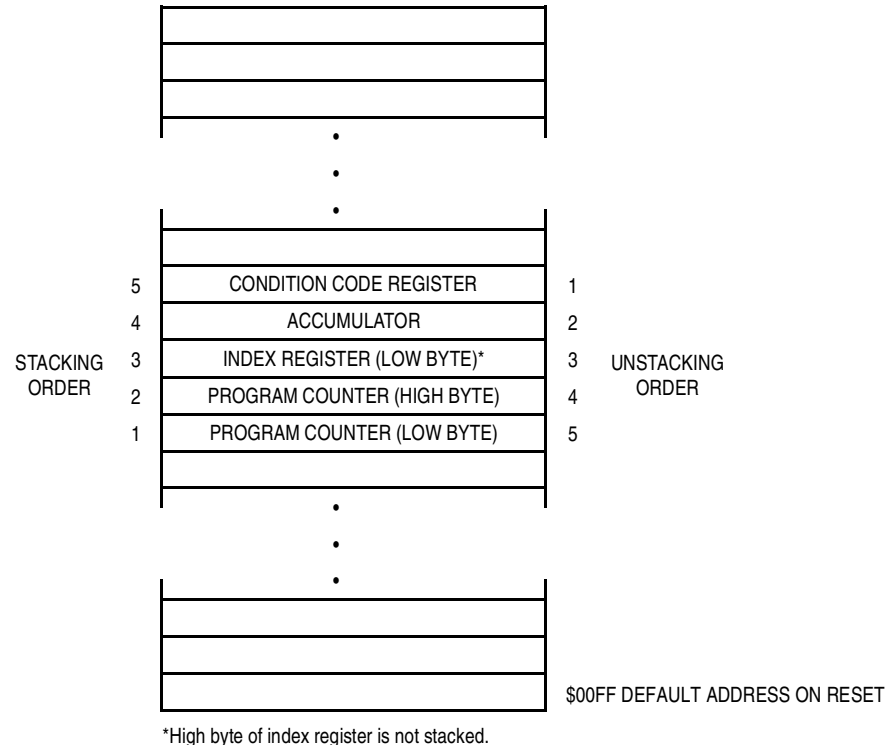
•
•
•

| STACKING ORDER | | | UNSTACKING ORDER |
|---|---|---|---|
| 5 | CONDITION CODE REGISTER | 1 | |
| 4 | ACCUMULATOR | 2 | |
| 3 | INDEX REGISTER (LOW BYTE)* | 3 | |
| 2 | PROGRAM COUNTER (HIGH BYTE) | 4 | |
| 1 | PROGRAM COUNTER (LOW BYTE) | 5 | |

•
•
•

$00FF DEFAULT ADDRESS ON RESET

*High byte of index register is not stacked.